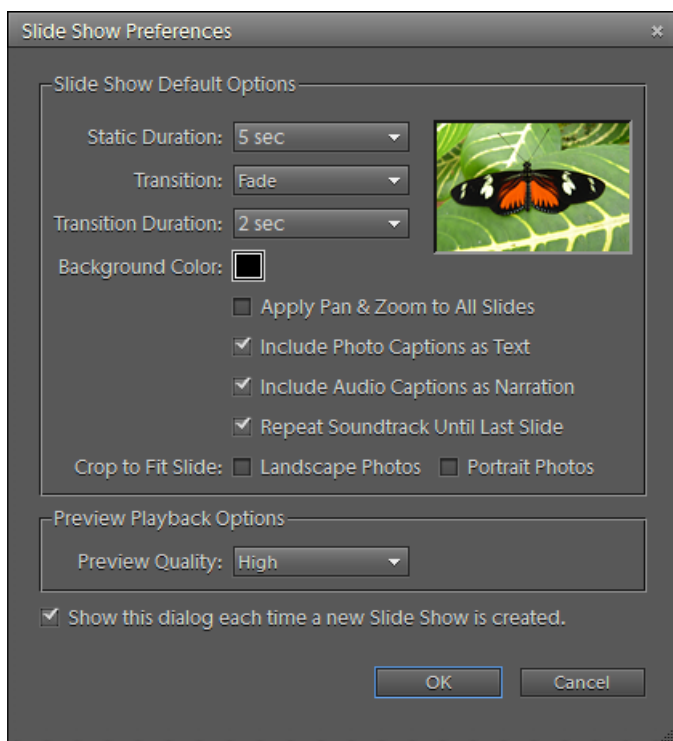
Slide Show Preferences

×

Slide Show Default Options

Static Duration: 5 sec

Transition: Fade

Transition Duration: 2 sec

Background Color:

Apply Pan & Zoom to All Slides

Include Photo Captions as Text

Include Audio Captions as Narration

Repeat Soundtrack Until Last Slide

Crop to Fit Slide: Landscape Photos Portrait Photos

Preview Playback Options

Preview Quality: High

Show this dialog each time a new Slide Show is created.

OK

Cancel